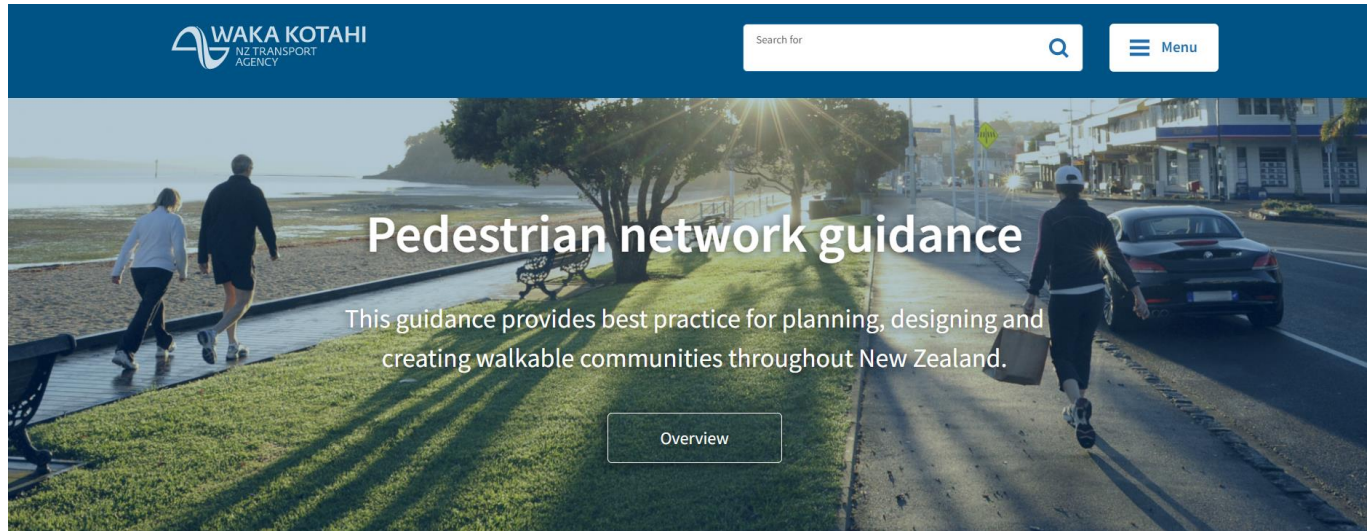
WAKA KOTAHI
NZ TRANSPORT AGENCY

Search for

Menu

Pedestrian network guidance

This guidance provides best practice for planning, designing and creating walkable communities throughout New Zealand.

Overview